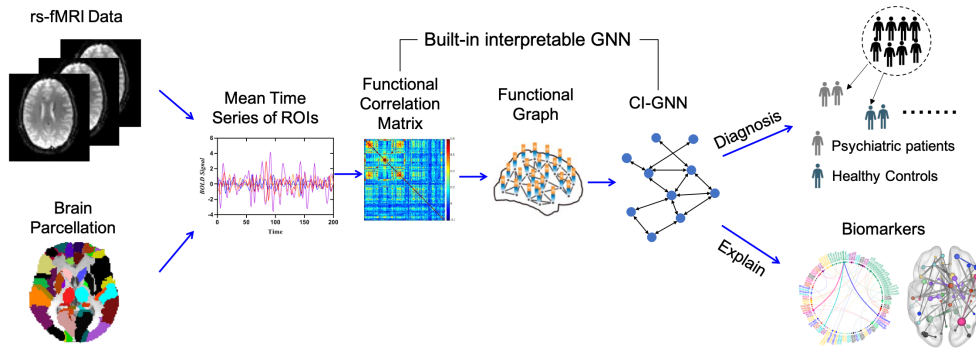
rs-fMRI Data

Brain Parcellation

Mean Time Series of ROIs

BOLD Signal

4
2
0
-2
-4

0
50
100
150
200

Time

Built-in interpretable GNN

Functional Correlation Matrix

Functional Graph

CI-GNN

Diagnosis

Explain

Psychiatric patients

Healthy Controls

Biomarkers